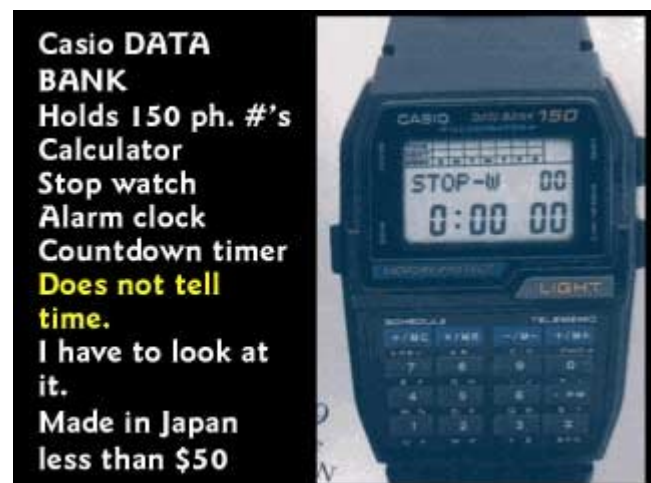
Casio DATA BANK
Holds 150 ph. #'s
Calculator
Stop watch
Alarm clock
Countdown timer
Does not tell time.
I have to look at it.
Made in Japan
less than $50

CASIO DATA BANK 150
STOP-W 00
0:00 00
LIGHT
SCHEDULE
TELEMEMO
7 8 9 0
4 5 6
1 2 3